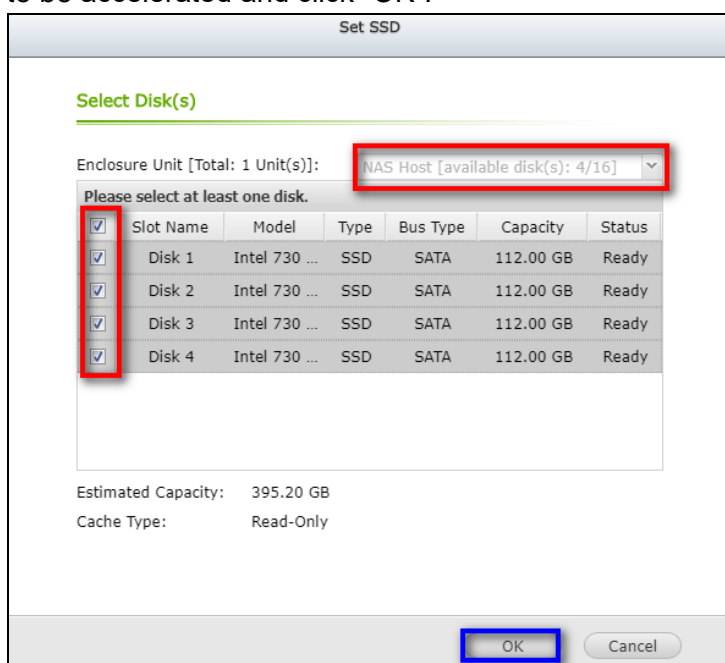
Set SSD

Select Disk(s)

Enclosure Unit [Total: 1 Unit(s)]: NAS Host [available disk(s): 4/16]

Please select at least one disk.

| | Slot Name | Model | Type | Bus Type | Capacity | Status |
|---|---|---|---|---|---|---|
| ☑ | Disk 1 | Intel 730 ... | SSD | SATA | 112.00 GB | Ready |
| ☑ | Disk 2 | Intel 730 ... | SSD | SATA | 112.00 GB | Ready |
| ☑ | Disk 3 | Intel 730 ... | SSD | SATA | 112.00 GB | Ready |
| ☑ | Disk 4 | Intel 730 ... | SSD | SATA | 112.00 GB | Ready |

Estimated Capacity: 395.20 GB
Cache Type: Read-Only

OK Cancel